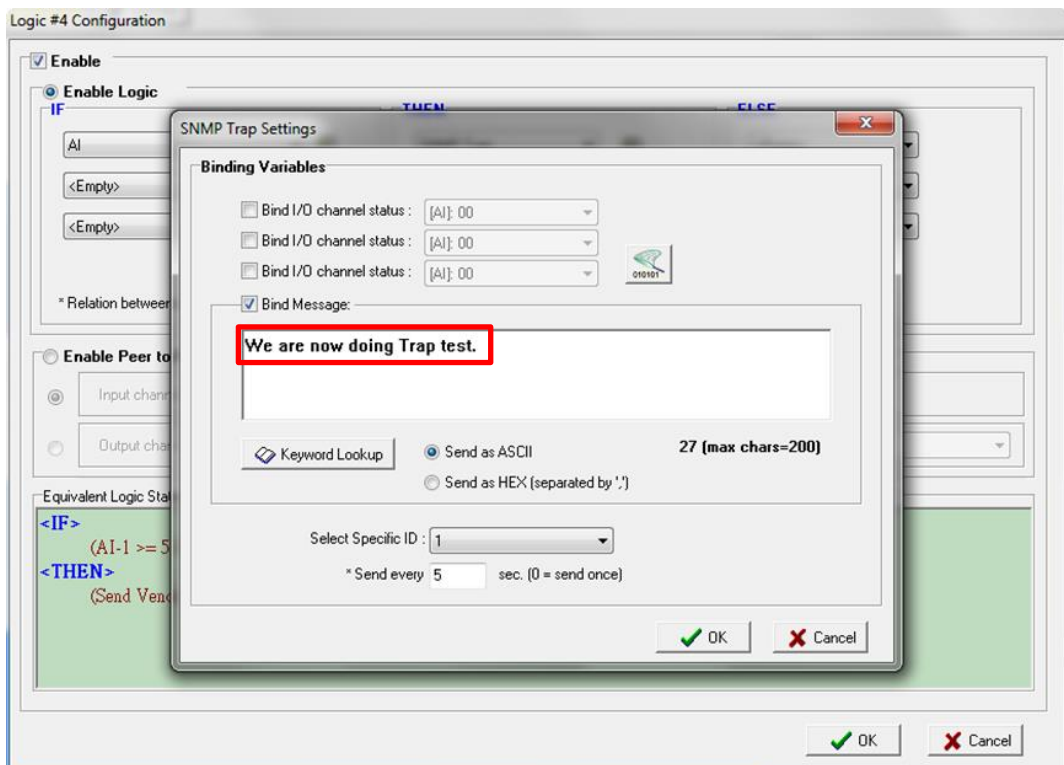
Logic #4 Configuration

Enable

Enable Logic

IF

THEN

ELSE

AI

<Empty>

<Empty>

* Relation between

Enable Peer to

Input chann

Output cha

Equivalent Logic Sta

<IF>
(AI-1 >= 5
<THEN>
(Send Venc

SNMP Trap Settings

Binding Variables

Bind I/O channel status : [AI]: 00

Bind I/O channel status : [AI]: 00

Bind I/O channel status : [AI]: 00

010101

Bind Message:

We are now doing Trap test.

Keyword Lookup

Send as ASCII

Send as HEX (separated by ',')

27 (max chars=200)

Select Specific ID : 1

* Send every 5 sec. (0 = send once)

OK

Cancel

OK

Cancel